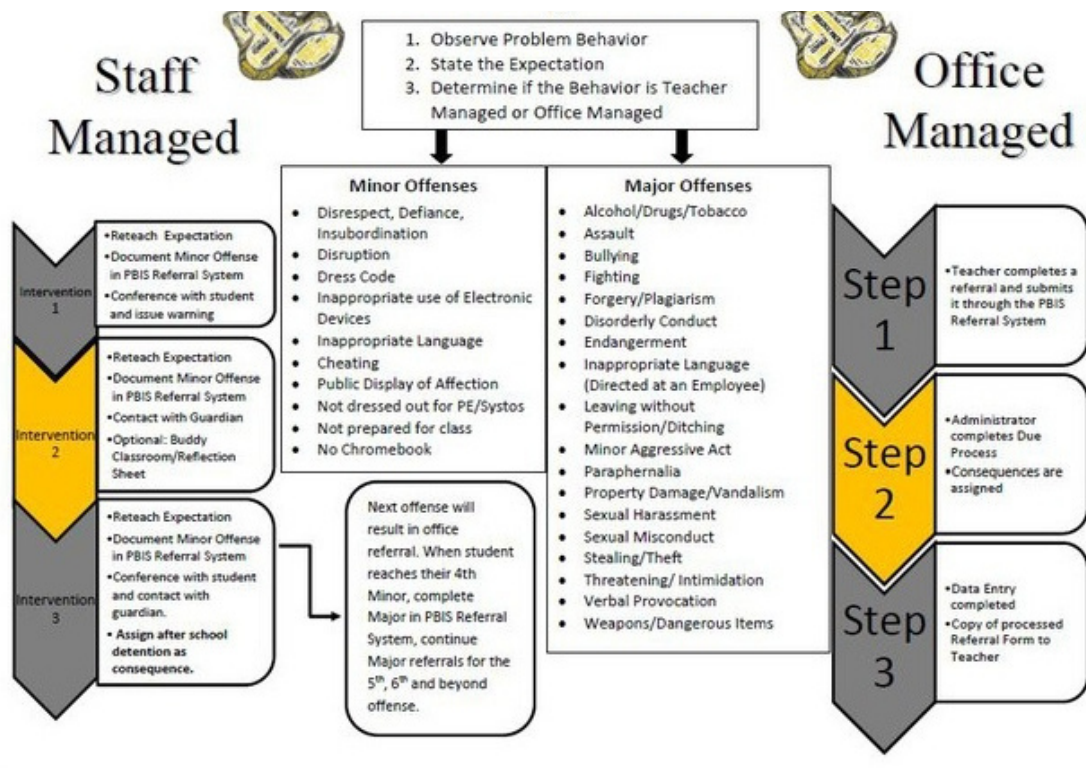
Staff Managed

1. Observe Problem Behavior
2. State the Expectation
3. Determine if the Behavior is Teacher Managed or Office Managed

Office Managed

Minor Offenses
- Disrespect, Defiance, Insubordination
- Disruption
- Dress Code
- Inappropriate use of Electronic Devices
- Inappropriate Language
- Cheating
- Public Display of Affection
- Not dressed out for PE/Systos
- Not prepared for class
- No Chromebook

Major Offenses
- Alcohol/Drugs/Tobacco
- Assault
- Bullying
- Fighting
- Forgery/Plagiarism
- Disorderly Conduct
- Endangerment
- Inappropriate Language (Directed at an Employee)
- Leaving without Permission/Ditching
- Minor Aggressive Act
- Paraphernalia
- Property Damage/Vandalism
- Sexual Harassment
- Sexual Misconduct
- Stealing/Theft
- Threatening/ Intimidation
- Verbal Provocation
- Weapons/Dangerous Items

Intervention 1
- Reteach Expectation
- Document Minor Offense in PBIS Referral System
- Conference with student and issue warning

Intervention 2
- Reteach Expectation
- Document Minor Offense in PBIS Referral System
- Contact with Guardian
- Optional: Buddy Classroom/Reflection Sheet

Intervention 3
- Reteach Expectation
- Document Minor Offense in PBIS Referral System
- Conference with student and contact with guardian.
- Assign after school detention as consequence.

Next offense will result in office referral. When student reaches their 4th Minor, complete Major in PBIS Referral System, continue Major referrals for the 5$^{th}$, 6$^{th}$ and beyond offense.

Step 1
- Teacher completes a referral and submits it through the PBIS Referral System

Step 2
- Administrator completes Due Process
- Consequences are assigned

Step 3
- Data Entry completed
- Copy of processed Referral Form to Teacher